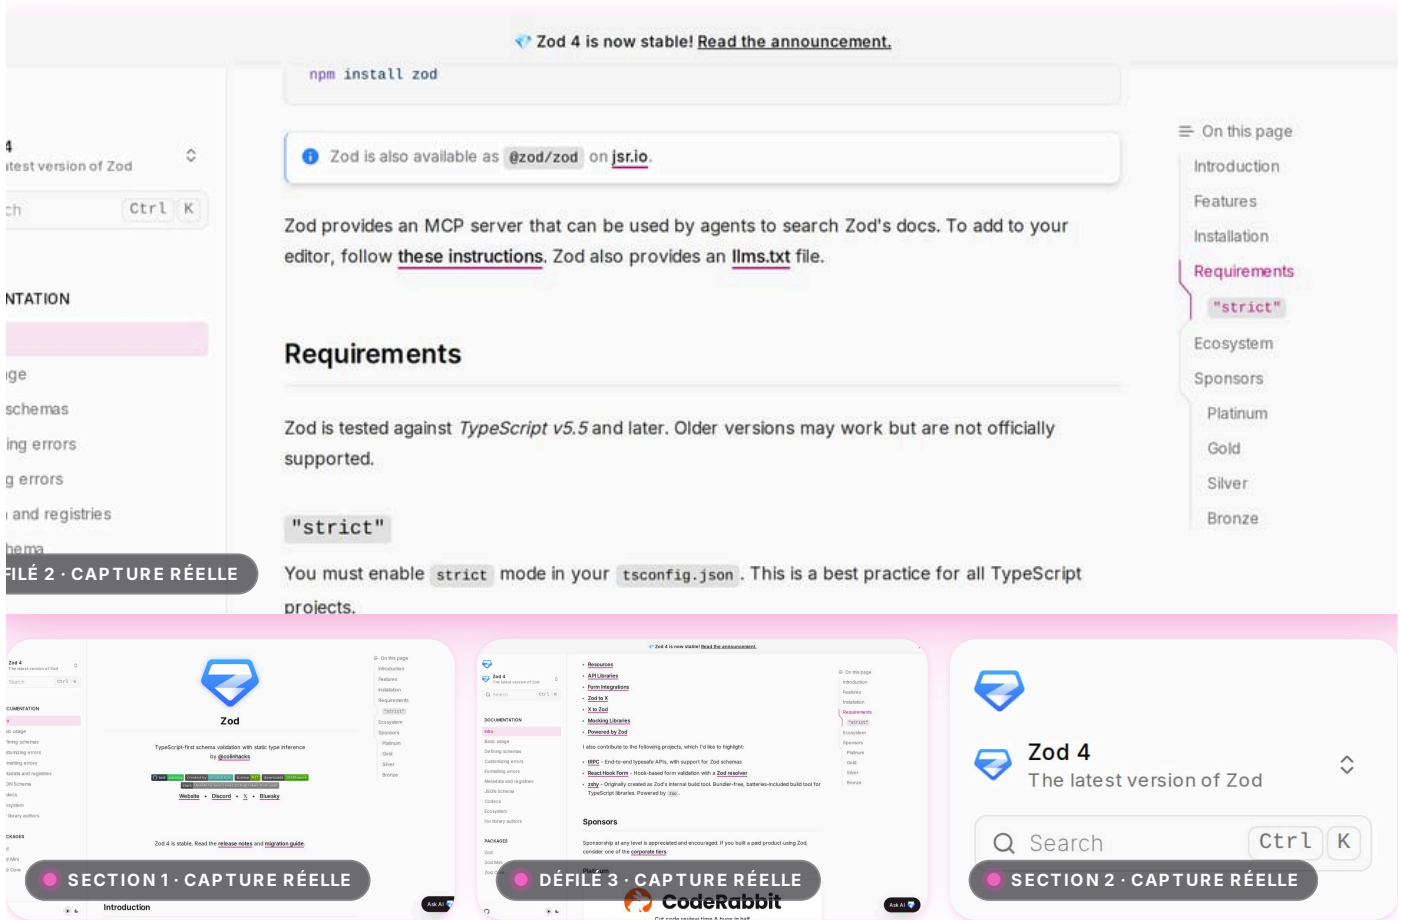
Zod 4 is now stable! Read the announcement.

npm install zod

4
itest version of Zod

ch Ctrl K

NTATION

ge
schemas
ing errors
g errors
and registries
hema

FILÉ 2 · CAPTURE RÉELLE

Zod is also available as @zod/zod on jsr.io.

Zod provides an MCP server that can be used by agents to search Zod's docs. To add to your editor, follow these instructions. Zod also provides an llms.txt file.

Requirements

Zod is tested against TypeScript v5.5 and later. Older versions may work but are not officially supported.

"strict"

You must enable strict mode in your tsconfig.json. This is a best practice for all TypeScript projects.

On this page
Introduction
Features
Installation
Requirements
"strict"
Ecosystem
Sponsors
Platinum
Gold
Silver
Bronze

Zod
TypeScript-first schema validation with static type inference
Website • Discord • X • Bluesky
Zod 4 is stable. Read the release notes and migration guide.
Introduction
SECTION 1 · CAPTURE RÉELLE

Resources
API Libraries
Form Integrations
Zod to X
X to Zod
Mocking Libraries
Powered by Zod
Sponsors
DÉFILÉ 3 · CAPTURE RÉELLE
CodeRabbit

Zod 4
The latest version of Zod
Search Ctrl K
SECTION 2 · CAPTURE RÉELLE